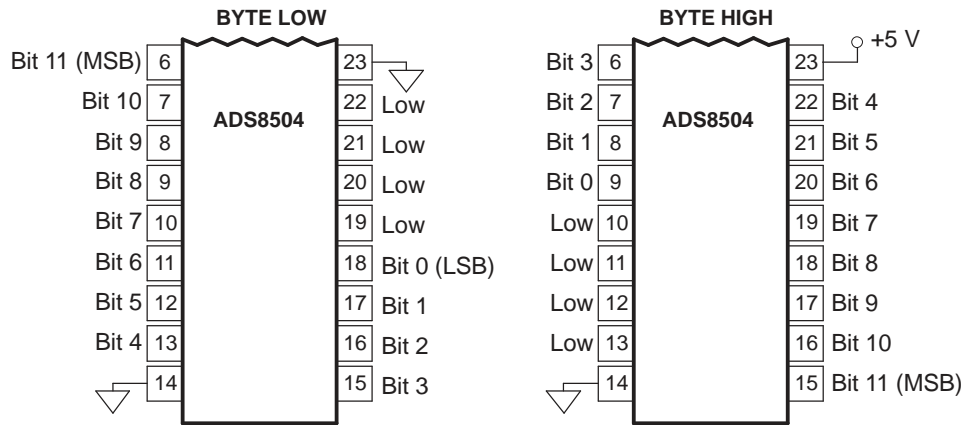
BYTE LOW

Bit 11 (MSB) 6
Bit 10 7
Bit 9 8
Bit 8 9
Bit 7 10
Bit 6 11
Bit 5 12
Bit 4 13
14

ADS8504

23
22 Low
21 Low
20 Low
19 Low
18 Bit 0 (LSB)
17 Bit 1
16 Bit 2
15 Bit 3

BYTE HIGH

Bit 3 6
Bit 2 7
Bit 1 8
Bit 0 9
Low 10
Low 11
Low 12
Low 13
14

ADS8504

23 +5 V
22 Bit 4
21 Bit 5
20 Bit 6
19 Bit 7
18 Bit 8
17 Bit 9
16 Bit 10
15 Bit 11 (MSB)